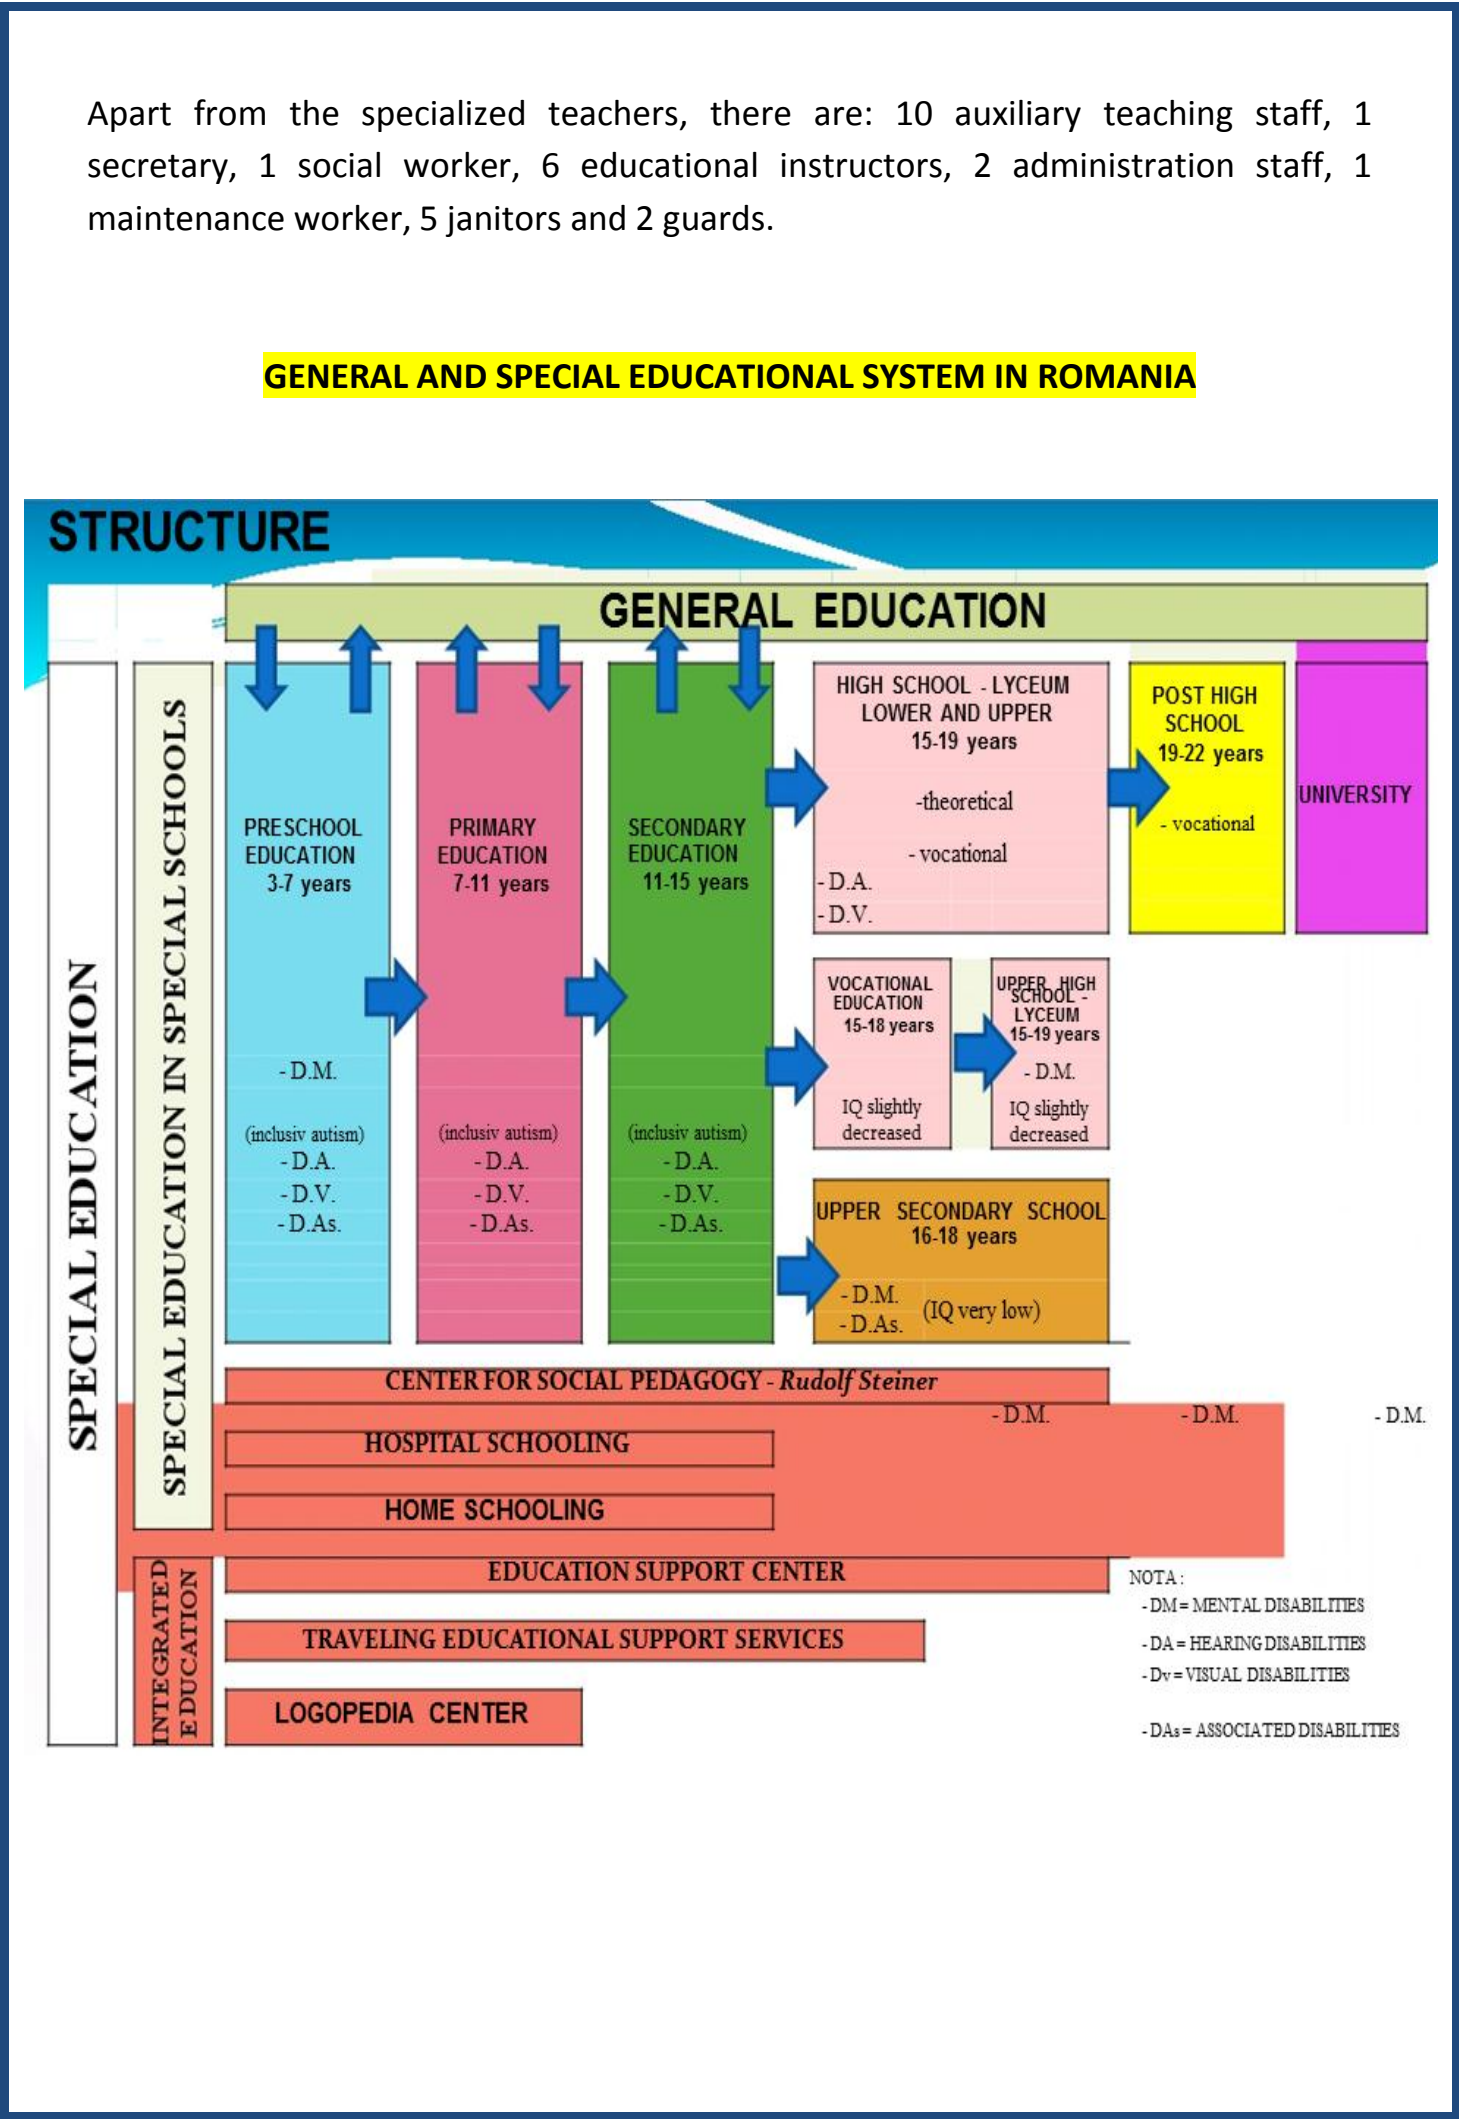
Apart from the specialized teachers, there are: 10 auxiliary teaching staff, 1 secretary, 1 social worker, 6 educational instructors, 2 administration staff, 1 maintenance worker, 5 janitors and 2 guards.

GENERAL AND SPECIAL EDUCATIONAL SYSTEM IN ROMANIA

STRUCTURE

GENERAL EDUCATION

SPECIAL EDUCATION

SPECIAL EDUCATION IN SPECIAL SCHOOLS

PRESCHOOL EDUCATION 3-7 years

- D.M.
(inclusiv autism)
- D.A.
- D.V.
- D.As.

PRIMARY EDUCATION 7-11 years

(inclusiv autism)
- D.A.
- D.V.
- D.As.

SECONDARY EDUCATION 11-15 years

(inclusiv autism)
- D.A.
- D.V.
- D.As.

HIGH SCHOOL - LYCEUM LOWER AND UPPER 15-19 years

-theoretical
- vocational
- D.A.
- D.V.

POST HIGH SCHOOL 19-22 years

- vocational

UNIVERSITY

VOCATIONAL EDUCATION 15-18 years

IQ slightly decreased

UPPER HIGH SCHOOL - LYCEUM 15-19 years

- D.M.
IQ slightly decreased

UPPER SECONDARY SCHOOL 16-18 years

- D.M.
- D.As.
(IQ very low)

CENTER FOR SOCIAL PEDAGOGY - Rudolf Steiner

- D.M. - D.M. - D.M.

HOSPITAL SCHOOLING

HOME SCHOOLING

INTEGRATED EDUCATION

EDUCATION SUPPORT CENTER

TRAVELING EDUCATIONAL SUPPORT SERVICES

LOGOPEDIA CENTER

NOTA:
- DM = MENTAL DISABILITIES
- DA = HEARING DISABILITIES
- Dv = VISUAL DISABILITIES
- DAs = ASSOCIATED DISABILITIES